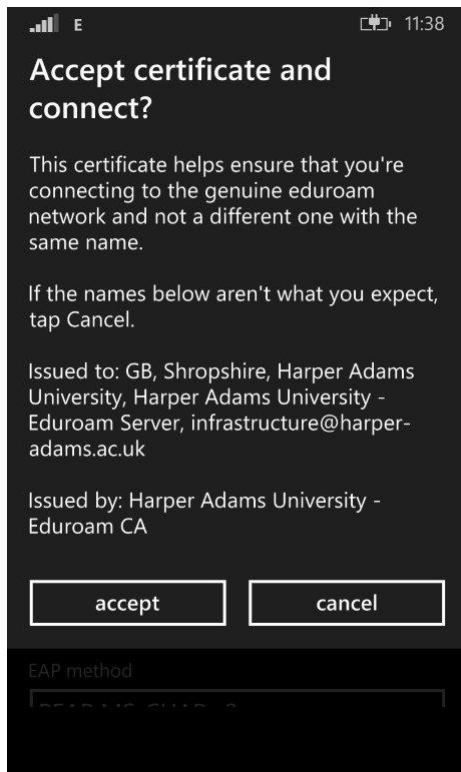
E 11:38

Accept certificate and connect?

This certificate helps ensure that you're connecting to the genuine eduroam network and not a different one with the same name.

If the names below aren't what you expect, tap Cancel.

Issued to: GB, Shropshire, Harper Adams University, Harper Adams University - Eduroam Server, infrastructure@harper-adams.ac.uk

Issued by: Harper Adams University - Eduroam CA

accept

cancel

EAP method

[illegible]